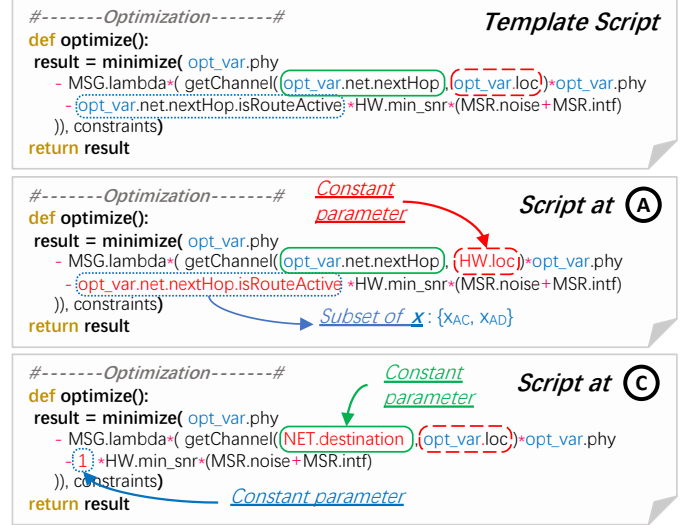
#-------Optimization-------#
def optimize():
result = minimize( opt_var.phy
- MSG.lambda*( getChannel( opt_var.net.nextHop , opt_var.loc )*opt_var.phy
- opt_var.net.nextHop.isRouteActive *HW.min_snr*(MSR.noise+MSR.intf)
)), constraints)
return result

Template Script

#-------Optimization-------#
def optimize():
result = minimize( opt_var.phy
- MSG.lambda*( getChannel( opt_var.net.nextHop , HW.loc )*opt_var.phy
- opt_var.net.nextHop.isRouteActive *HW.min_snr*(MSR.noise+MSR.intf)
)), constraints)
return result

Constant parameter

Script at A

Subset of $\boldsymbol{x}$ : {$x_{AC}$, $x_{AD}$}

#-------Optimization-------#
def optimize():
result = minimize( opt_var.phy
- MSG.lambda*( getChannel( NET.destination , opt_var.loc )*opt_var.phy
- 1 *HW.min_snr*(MSR.noise+MSR.intf)
)), constraints)
return result

Constant parameter

Script at C

Constant parameter